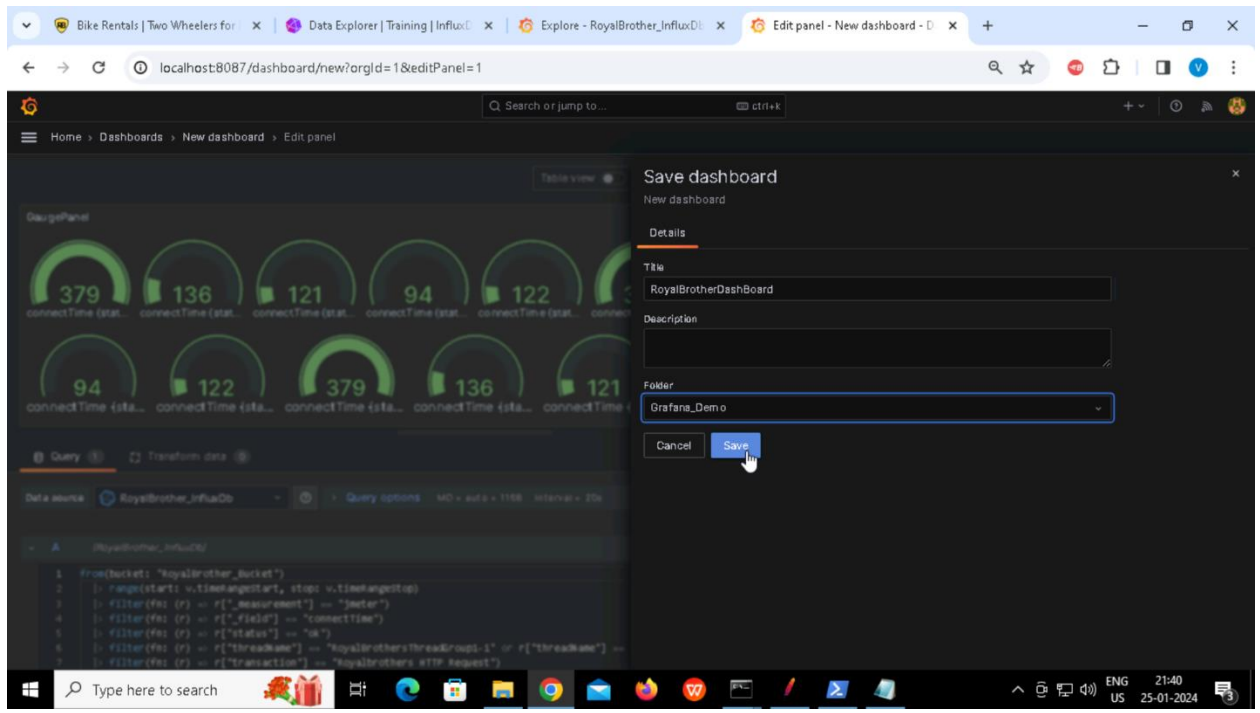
Bike Rentals | Two Wheelers for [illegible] × | Data Explorer | Training | InfluxD × | Explore - RoyalBrother_InfluxDb × | Edit panel - New dashboard - D × +

localhost:8087/dashboard/new?orgId=1&editPanel=1

Search or jump to... ctrl+k

Home › Dashboards › New dashboard › Edit panel

Table view

GaugePanel

379 136 121 94 122
connectTime (stat... connectTime (stat... connectTime (stat... connectTime (stat... connectTime (stat... connect

94 122 379 136 121
connectTime (sta... connectTime (sta... connectTime (sta... connectTime (sta... connectTime (

Query 1 Transform data 0

Data source RoyalBrother_InfluxDb Query options MD = auto = 1168 Interval = 20s

A (RoyalBrother_InfluxDb)

1 from(bucket: "RoyalBrother_Bucket")
2 |> range(start: v.timeRangeStart, stop: v.timeRangeStop)
3 |> filter(fn: (r) => r["_measurement"] == "jmeter")
4 |> filter(fn: (r) => r["_field"] == "connectTime")
5 |> filter(fn: (r) => r["status"] == "ok")
6 |> filter(fn: (r) => r["threadName"] == "RoyalBrothersThreadGroup1-1" or r["threadName"] ==
7 |> filter(fn: (r) => r["transaction"] == "Royalbrothers HTTP Request")

Save dashboard
New dashboard

Details

Title
RoyalBrotherDashBoard

Description

Folder
Grafana_Demo

Cancel Save

Type here to search

ENG US 21:40 25-01-2024